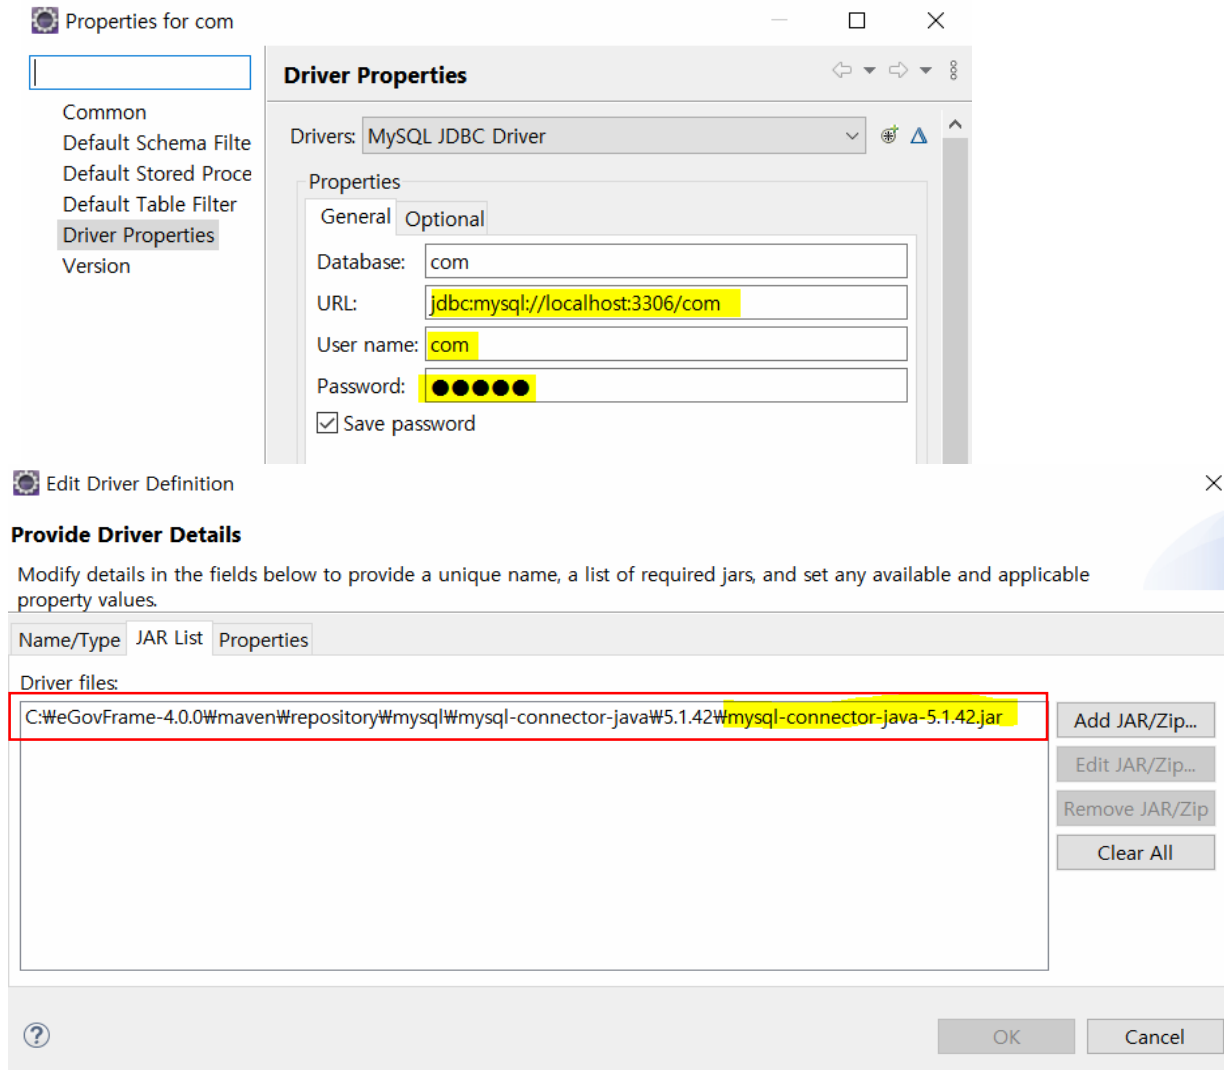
Properties for com

Common
Default Schema Filte
Default Stored Proce
Default Table Filter
Driver Properties
Version

Driver Properties

Drivers: MySQL JDBC Driver

Properties

General Optional

Database: com

URL: jdbc:mysql://localhost:3306/com

User name: com

Password: ●●●●●

Save password

Edit Driver Definition

Provide Driver Details

Modify details in the fields below to provide a unique name, a list of required jars, and set any available and applicable property values.

Name/Type JAR List Properties

Driver files:

C:₩eGovFrame-4.0.0₩maven₩repository₩mysql₩mysql-connector-java₩5.1.42₩mysql-connector-java-5.1.42.jar

Add JAR/Zip...

Edit JAR/Zip...

Remove JAR/Zip

Clear All

?

OK

Cancel